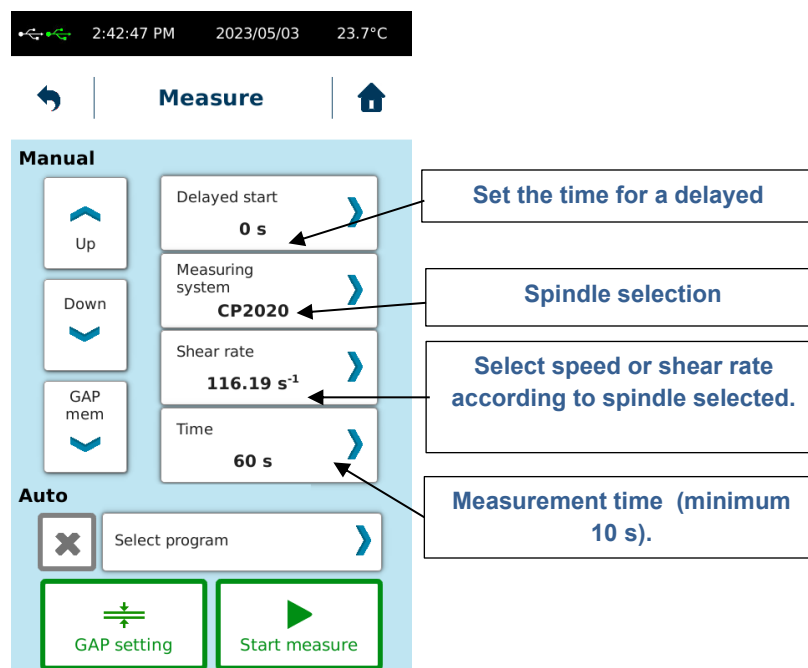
2:42:47 PM 2023/05/03 23.7°C

Measure

Manual

Up

Down

GAP mem

Delayed start
0 s

Measuring system
CP2020

Shear rate
116.19 $s^{-1}$

Time
60 s

Auto

Select program

GAP setting

Start measure

Set the time for a delayed

Spindle selection

Select speed or shear rate according to spindle selected.

Measurement time (minimum 10 s).